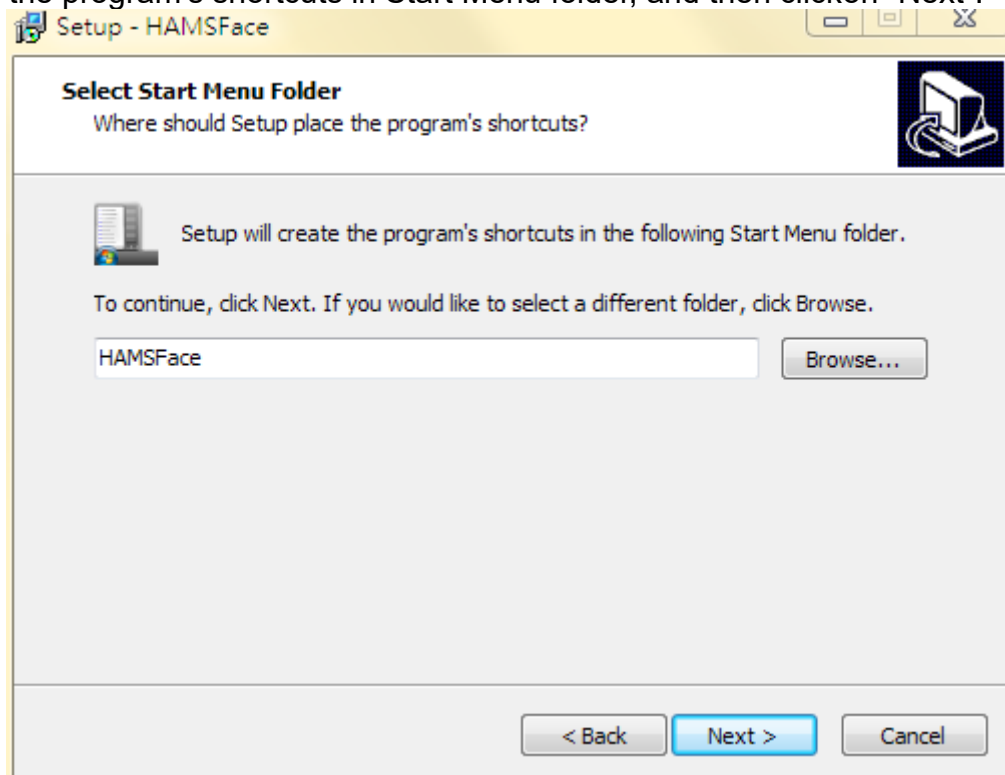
the program's shortcuts in Start Menu folder, and then click on "Next".

Setup - HAMSFace

Select Start Menu Folder
Where should Setup place the program's shortcuts?

Setup will create the program's shortcuts in the following Start Menu folder.

To continue, click Next. If you would like to select a different folder, click Browse.

HAMSFace

Browse...

< Back

Next >

Cancel